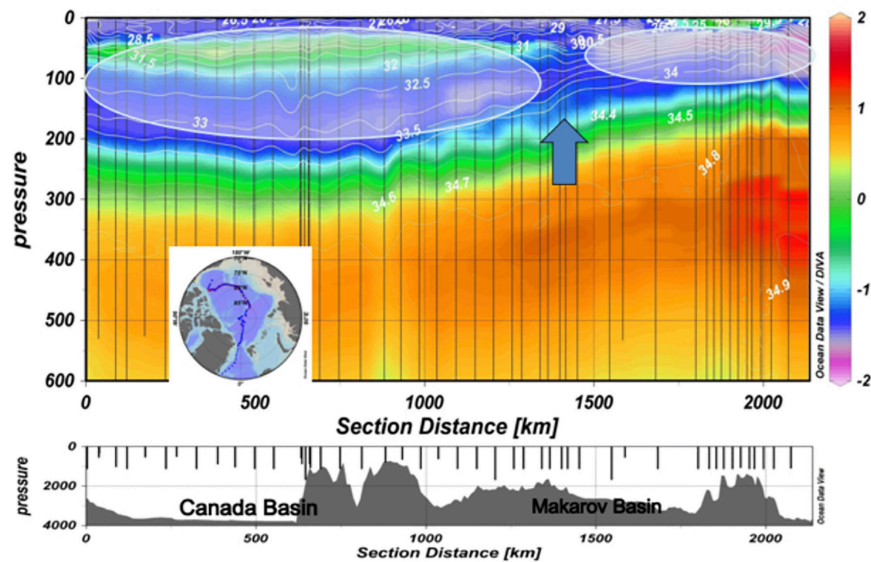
0
100
200
300
400
500
600
pressure
28.5
31.5
32
32.5
33
33.5
31
29
34
34.4
34.5
34.6
34.7
34.8
34.9
0
500
1000
1500
2000
Section Distance [km]
2
1
0
-1
-2
Ocean Data View / DIVA
0
2000
4000
pressure
Canada Basin
Makarov Basin
0
500
1000
1500
2000
Section Distance [km]
Ocean Data View